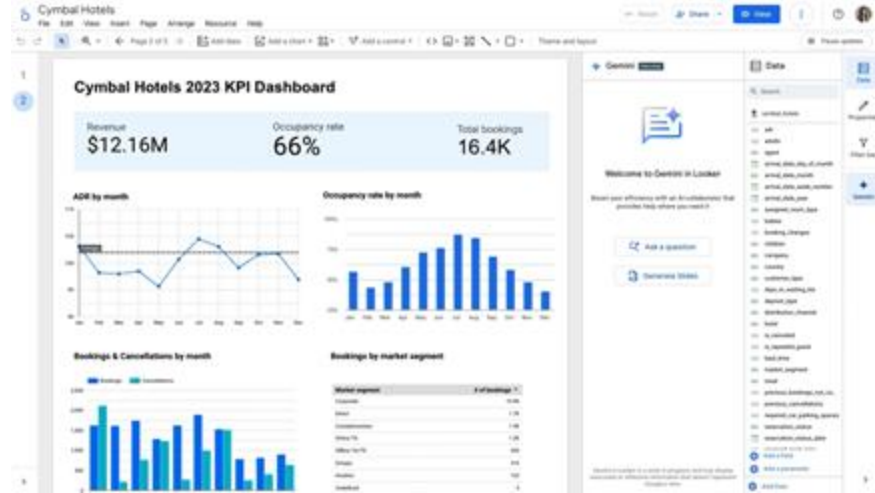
Cymbal Hotels
File Edit View Insert Page Arrange Resource Help
Share
View
Page 2 of 3
Add data
Add a chart
Add a control
Theme and layout
1
2
Cymbal Hotels 2023 KPI Dashboard
Revenue
$12.16M
Occupancy rate
66%
Total bookings
16.4K
ADR by month
Occupancy rate by month
Jan Feb Mar Apr May Jun Jul Aug Sep Oct Nov Dec
Bookings & Cancellations by month
Bookings Cancellations
Bookings by market segment
| Market segment | # of bookings |
|---|---|
| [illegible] | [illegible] |
Gemini
Welcome to Gemini in Looker
Ask a question
Generate Slides
Data
Search
adr
adults
agent
arrival_date_day_of_month
arrival_date_week_number
arrival_date_year
assigned_room_type
babies
booking_changes
children
company
country
customer_type
days_in_waiting_list
deposit_type
distribution_channel
hotel
is_canceled
is_repeated_guest
lead_time
market_segment
meal
previous_bookings_not_canceled
previous_cancellations
required_car_parking_spaces
reservation_status
reservation_status_date
Add a field
Add a parameter
Add Data
Data
Properties
Filter bar
Gemini